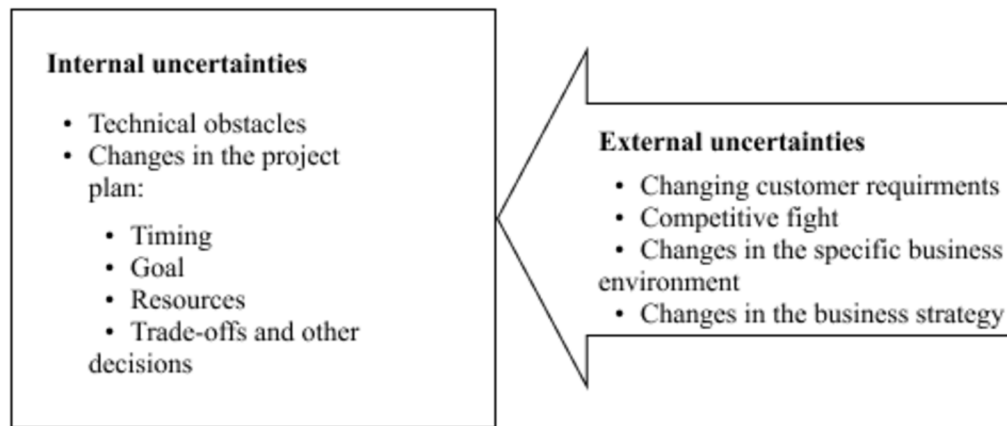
**Internal uncertainties**

- Technical obstacles
- Changes in the project plan:
  - Timing
  - Goal
  - Resources
  - Trade-offs and other decisions

**External uncertainties**

- Changing customer requirments
- Competitive fight
- Changes in the specific business environment
- Changes in the business strategy